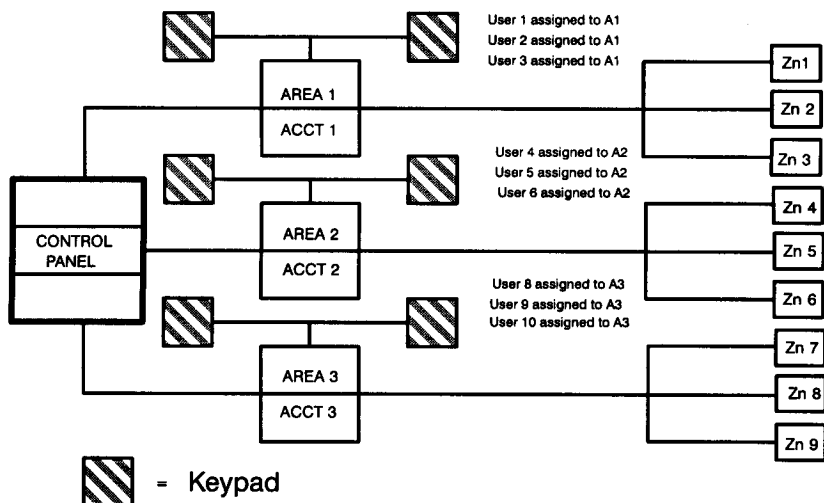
User 1 assigned to A1
User 2 assigned to A1
User 3 assigned to A1

AREA 1
ACCT 1

Zn1
Zn 2
Zn 3

User 4 assigned to A2
User 5 assigned to A2
User 6 assigned to A2

CONTROL PANEL

AREA 2
ACCT 2

Zn 4
Zn 5
Zn 6

User 8 assigned to A3
User 9 assigned to A3
User 10 assigned to A3

AREA 3
ACCT 3

Zn 7
Zn 8
Zn 9

= Keypad